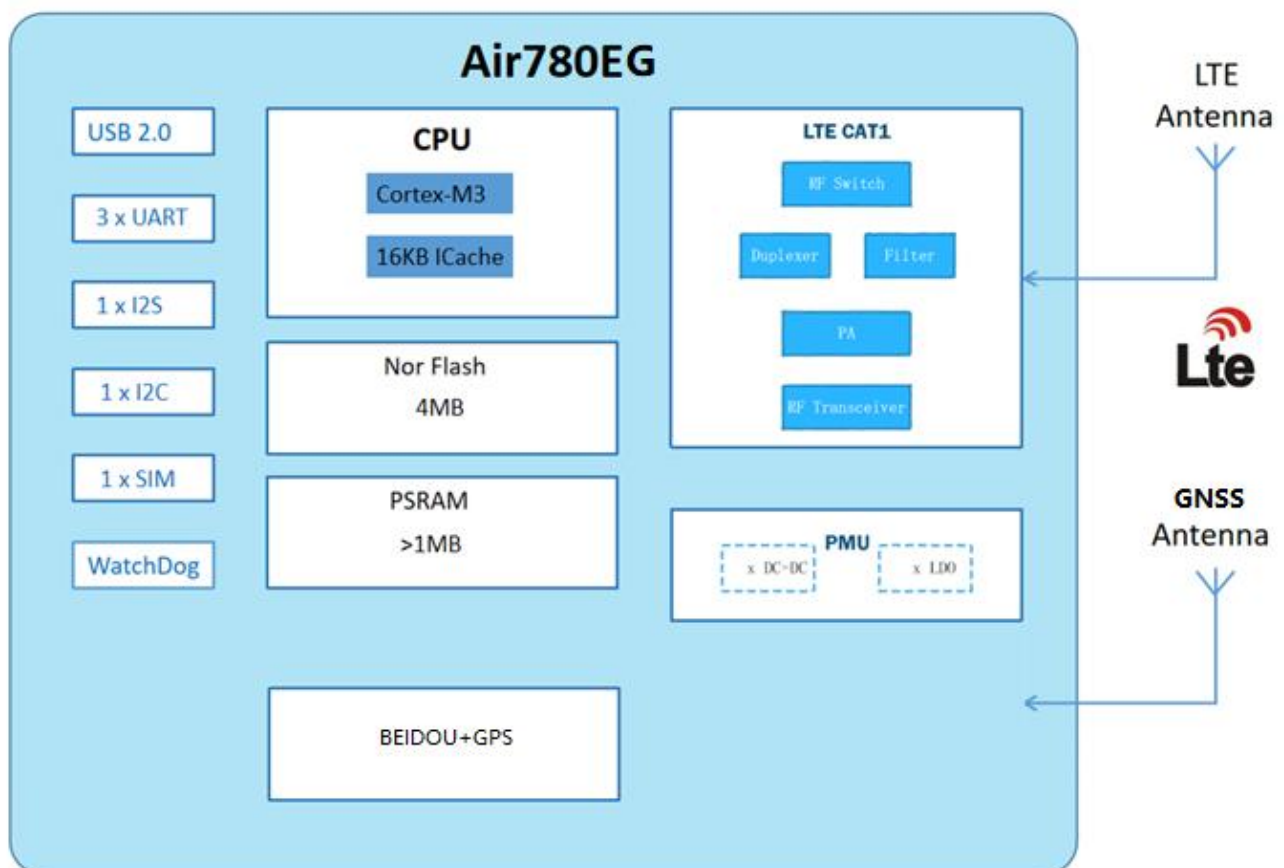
Air780EG

USB 2.0

3 x UART

1 x I2S

1 x I2C

1 x SIM

WatchDog

CPU

Cortex-M3

16KB ICache

Nor Flash

4MB

PSRAM

>1MB

BEIDOU+GPS

LTE CAT1

RF Switch

Duplexer

Filter

PA

RF Transceiver

PMU

x DC-DC

x LDO

LTE Antenna

Lte

GNSS Antenna